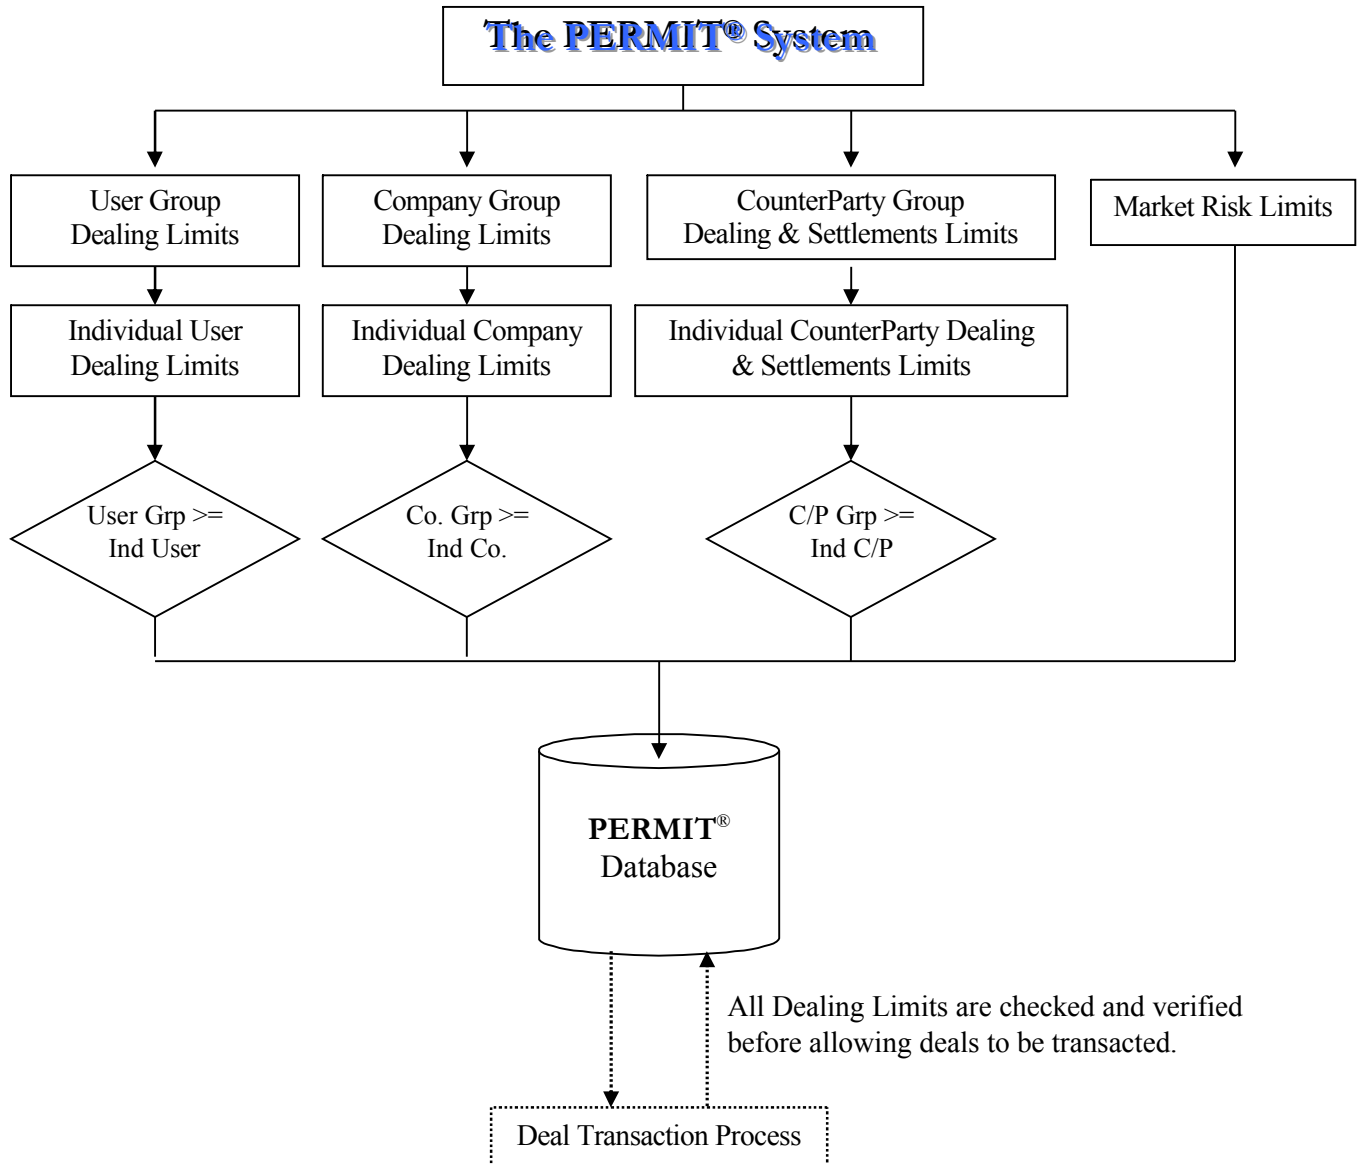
The PERMIT® System

User Group Dealing Limits

Company Group Dealing Limits

CounterParty Group Dealing & Settlements Limits

Market Risk Limits

Individual User Dealing Limits

Individual Company Dealing Limits

Individual CounterParty Dealing & Settlements Limits

User Grp >= Ind User

Co. Grp >= Ind Co.

C/P Grp >= Ind C/P

PERMIT® Database

All Dealing Limits are checked and verified before allowing deals to be transacted.

Deal Transaction Process